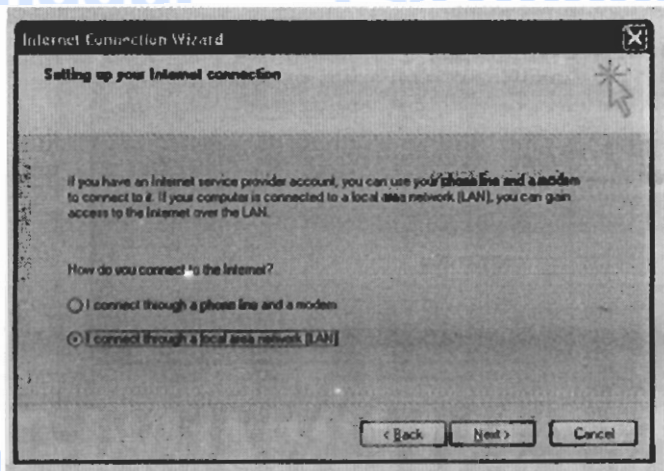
Internet Connection Wizard

Setting up your Internet connection

If you have an Internet service provider account, you can use your phone line and a modem to connect to it. If your computer is connected to a local area network (LAN), you can gain access to the Internet over the LAN.

How do you connect to the Internet?

I connect through a phone line and a modem

I connect through a local area network (LAN)

< Back

Next >

Cancel